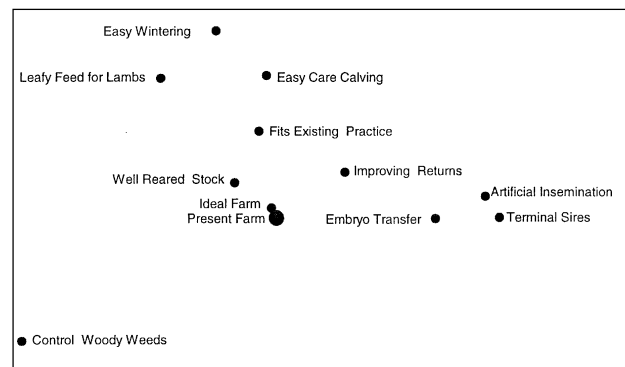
Easy Wintering

Leafy Feed for Lambs

Easy Care Calving

Fits Existing Practice

Improving Returns

Well Reared Stock

Artificial Insemination

Ideal Farm

Present Farm

Embryo Transfer

Terminal Sires

Control Woody Weeds